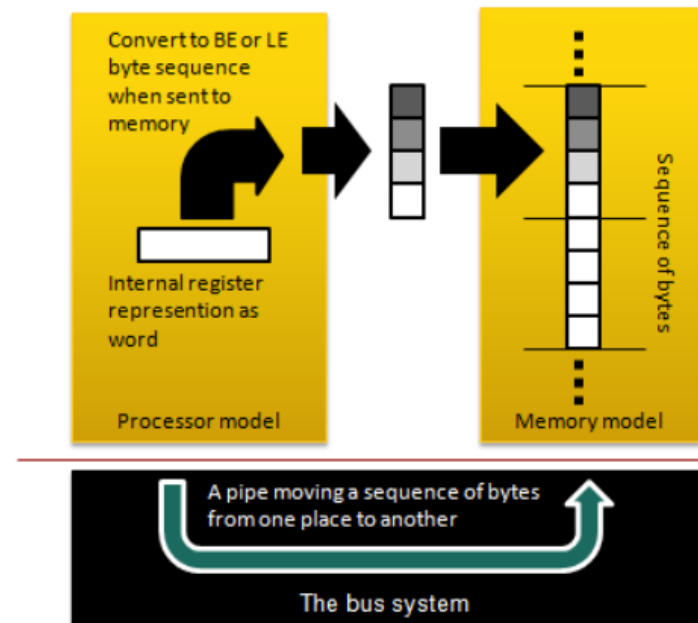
Convert to BE or LE byte sequence when sent to memory

Internal register represention as word

Processor model

Sequence of bytes

Memory model

A pipe moving a sequence of bytes from one place to another

The bus system